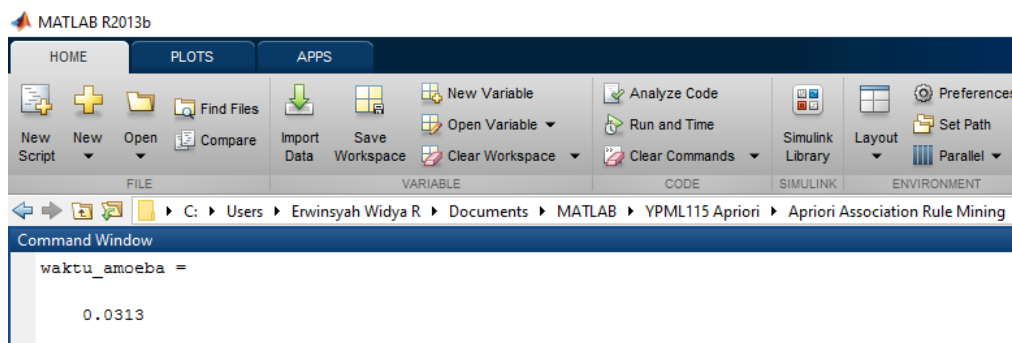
MATLAB R2013b

HOME | PLOTS | APPS

New Script | New | Open | Find Files | Compare
FILE

Import Data | Save Workspace | New Variable | Open Variable | Clear Workspace
VARIABLE

Analyze Code | Run and Time | Clear Commands
CODE

Simulink Library
SIMULINK

Layout | Preferences | Set Path | Parallel
ENVIRONMENT

C: ▸ Users ▸ Erwinsyah Widya R ▸ Documents ▸ MATLAB ▸ YPML115 Apriori ▸ Apriori Association Rule Mining

Command Window

waktu_amoeba =

    0.0313